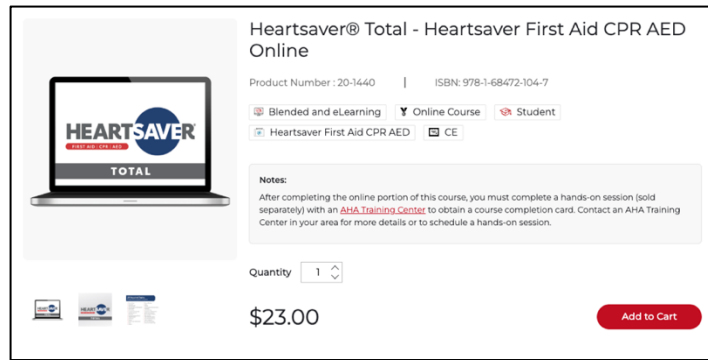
HEARTSAVER®
FIRST AID | CPR | AED
TOTAL

Heartsaver® Total - Heartsaver First Aid CPR AED Online

Product Number : 20-1440 | ISBN: 978-1-68472-104-7

Blended and eLearning
Online Course
Student
Heartsaver First Aid CPR AED
CE

Notes:
After completing the online portion of this course, you must complete a hands-on session (sold separately) with an AHA Training Center to obtain a course completion card. Contact an AHA Training Center in your area for more details or to schedule a hands-on session.

Quantity 1

$23.00

Add to Cart